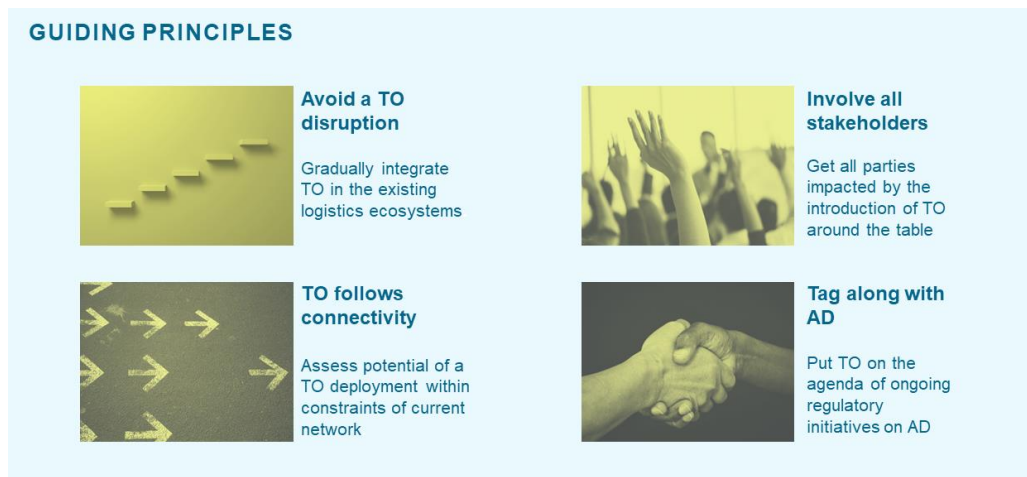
GUIDING PRINCIPLES

Avoid a TO disruption

Gradually integrate TO in the existing logistics ecosystems

Involve all stakeholders

Get all parties impacted by the introduction of TO around the table

TO follows connectivity

Assess potential of a TO deployment within constraints of current network

Tag along with AD

Put TO on the agenda of ongoing regulatory initiatives on AD